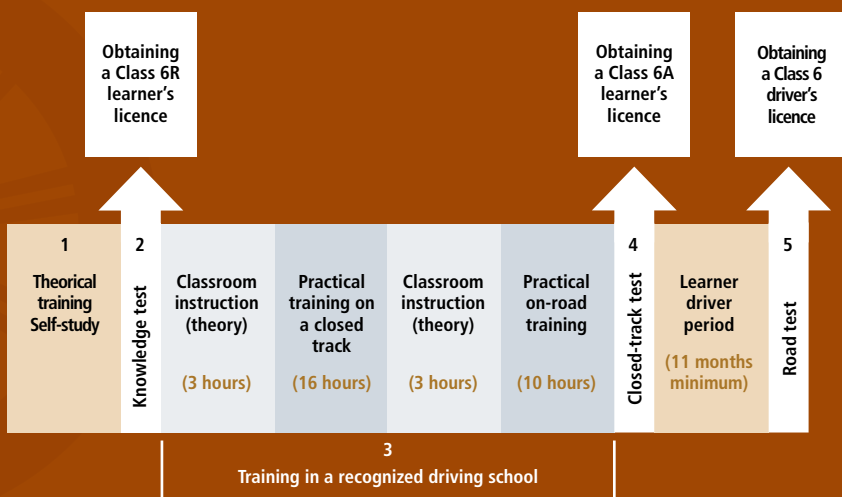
Obtaining a Class 6R learner's licence

Obtaining a Class 6A learner's licence

Obtaining a Class 6 driver's licence

1
Theorical training Self-study

2
Knowledge test

Classroom instruction (theory)
(3 hours)

Practical training on a closed track
(16 hours)

Classroom instruction (theory)
(3 hours)

Practical on-road training
(10 hours)

4
Closed-track test

Learner driver period
(11 months minimum)

5
Road test

3
Training in a recognized driving school